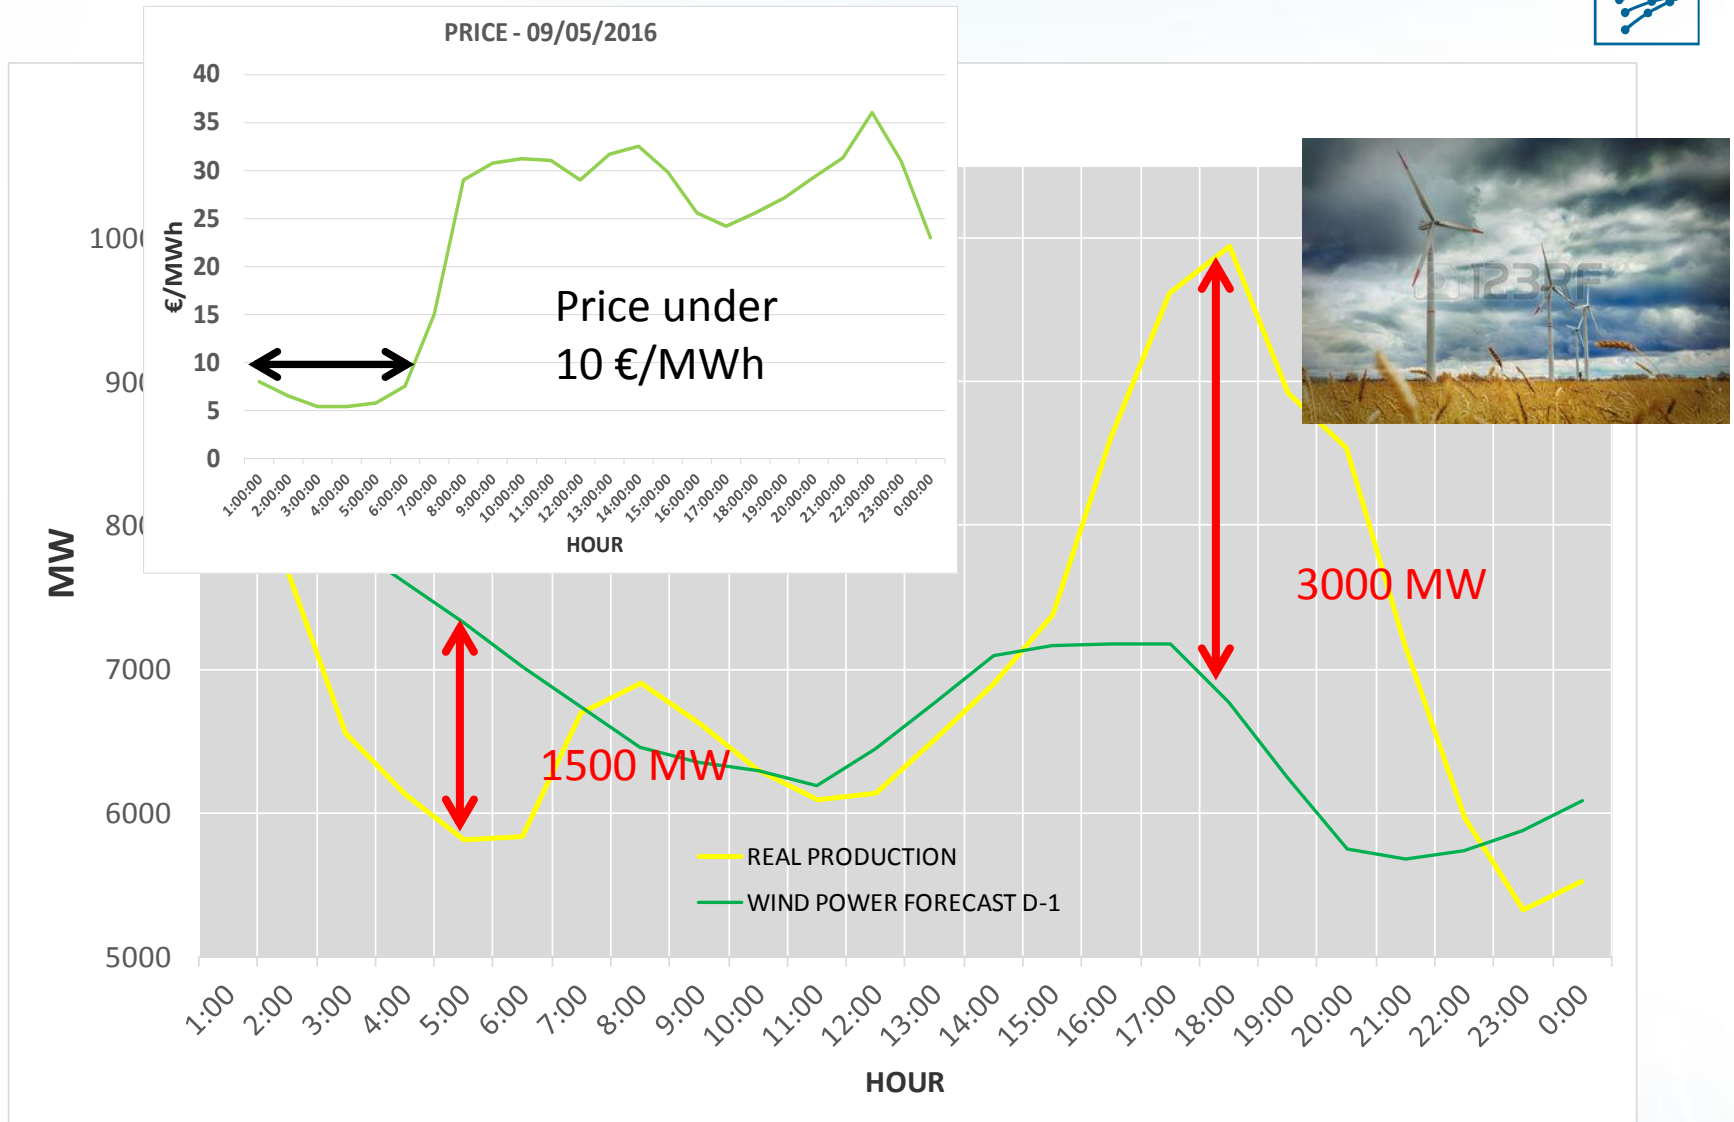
PRICE - 09/05/2016

40
35
30
25
20
15
10
5
0

€/MWh

Price under
10 €/MWh

1:00:00 2:00:00 3:00:00 4:00:00 5:00:00 6:00:00 7:00:00 8:00:00 9:00:00 10:00:00 11:00:00 12:00:00 13:00:00 14:00:00 15:00:00 16:00:00 17:00:00 18:00:00 19:00:00 20:00:00 21:00:00 22:00:00 23:00:00 0:00:00

HOUR

100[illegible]
90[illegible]
80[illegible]
7000
6000
5000

MW

3000 MW

1500 MW

REAL PRODUCTION
WIND POWER FORECAST D-1

1:00 2:00 3:00 4:00 5:00 6:00 7:00 8:00 9:00 10:00 11:00 12:00 13:00 14:00 15:00 16:00 17:00 18:00 19:00 20:00 21:00 22:00 23:00 0:00

HOUR

123RF